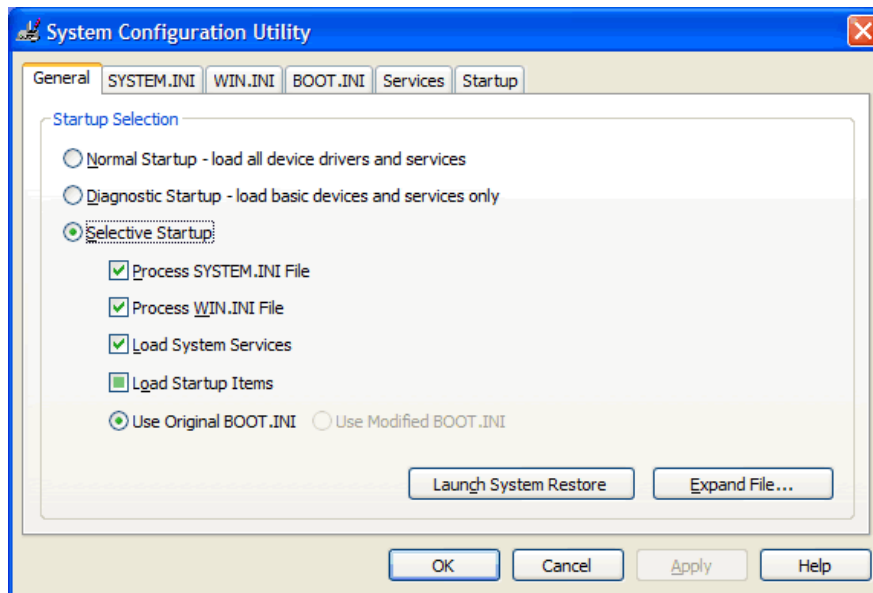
System Configuration Utility

General SYSTEM.INI WIN.INI BOOT.INI Services Startup

Startup Selection

Normal Startup - load all device drivers and services

Diagnostic Startup - load basic devices and services only

Selective Startup

Process SYSTEM.INI File

Process WIN.INI File

Load System Services

Load Startup Items

Use Original BOOT.INI Use Modified BOOT.INI

Launch System Restore Expand File...

OK Cancel Apply Help